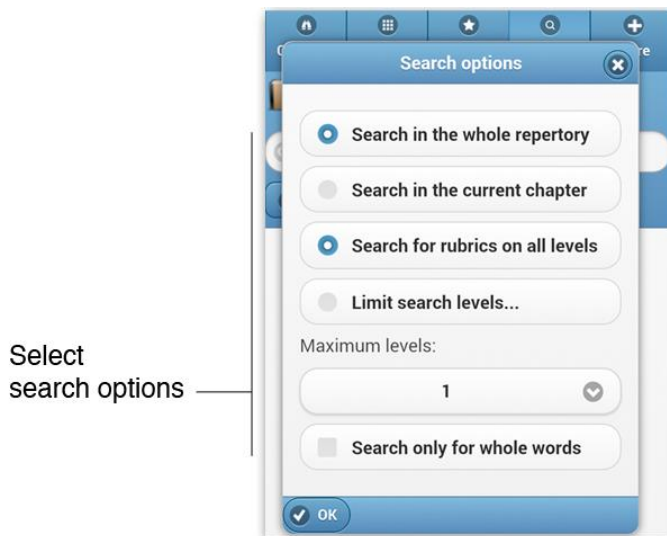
Select search options

Search options

Search in the whole repertory

Search in the current chapter

Search for rubrics on all levels

Limit search levels...

Maximum levels:

1

Search only for whole words

OK